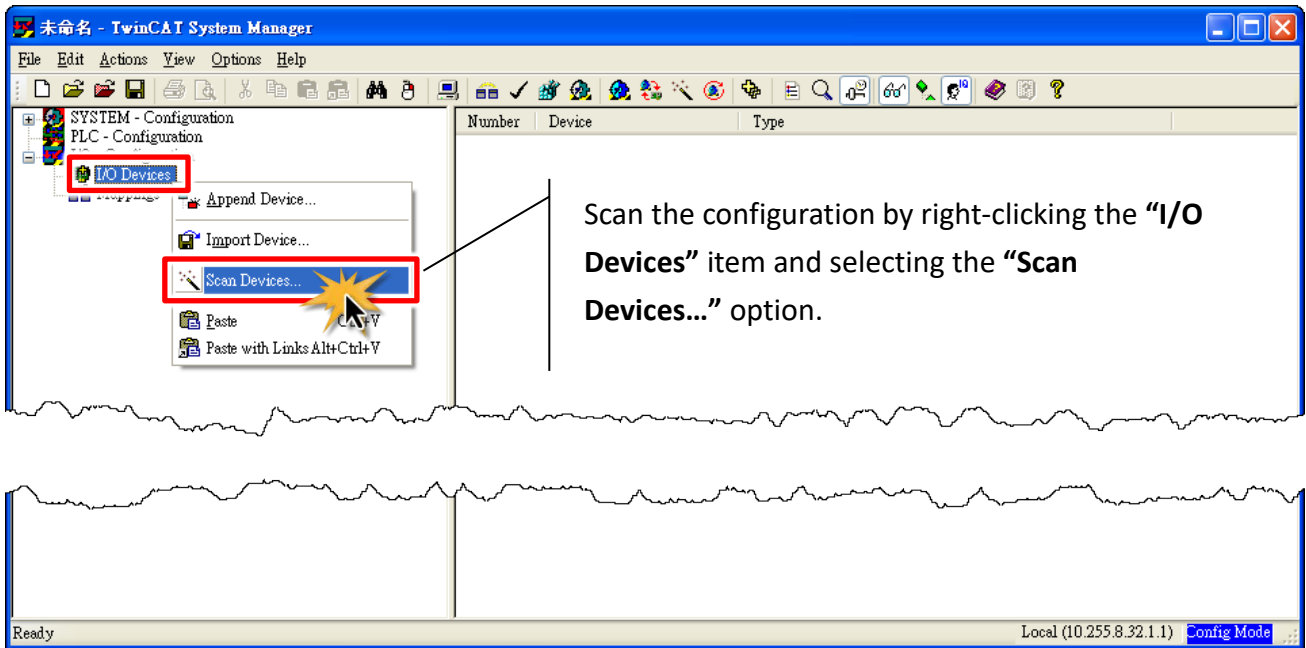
未命名 - TwinCAT System Manager

File Edit Actions View Options Help

SYSTEM - Configuration
PLC - Configuration
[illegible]
I/O Devices
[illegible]

Append Device...
Import Device...
Scan Devices...
Paste Ctrl+V
Paste with Links Alt+Ctrl+V

| Number | Device | Type |
|---|---|---|

Scan the configuration by right-clicking the **“I/O Devices”** item and selecting the **“Scan Devices…”** option.

Ready
Local (10.255.8.32.1.1) Config Mode